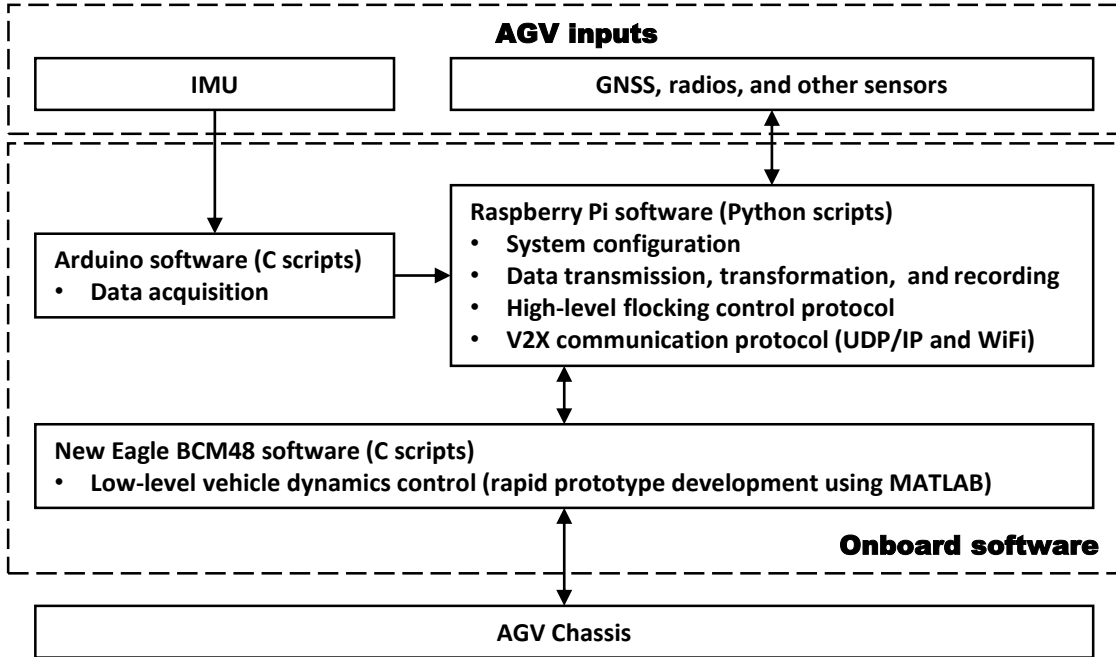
AGV inputs

IMU

GNSS, radios, and other sensors

Raspberry Pi software (Python scripts)
• System configuration
• Data transmission, transformation, and recording
• High-level flocking control protocol
• V2X communication protocol (UDP/IP and WiFi)

Arduino software (C scripts)
• Data acquisition

New Eagle BCM48 software (C scripts)
• Low-level vehicle dynamics control (rapid prototype development using MATLAB)

Onboard software

AGV Chassis